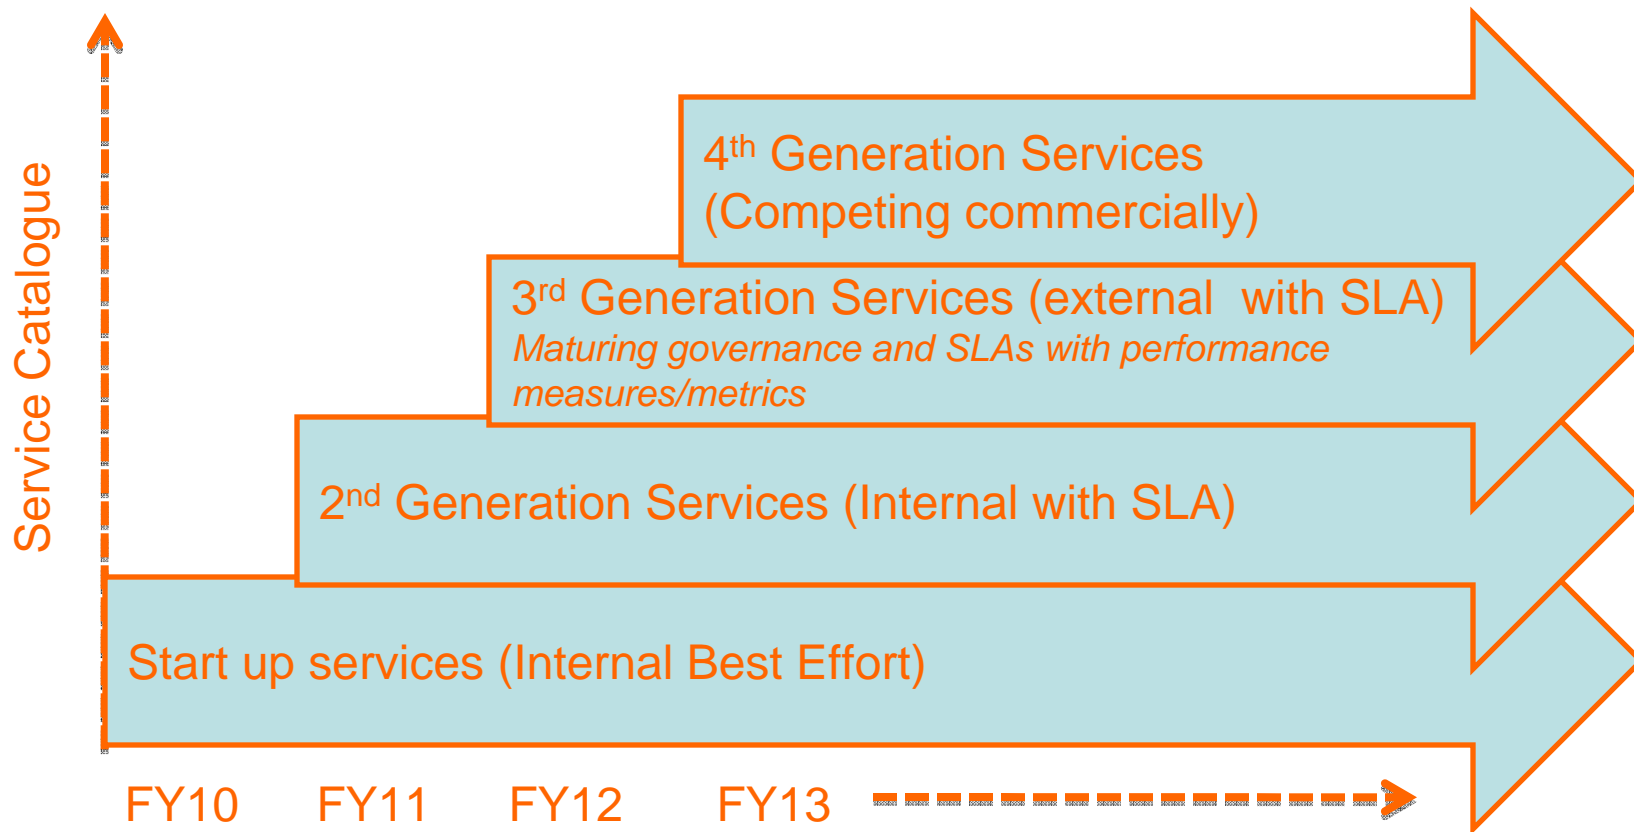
Service Catalogue

4$^{th}$ Generation Services (Competing commercially)

3$^{rd}$ Generation Services (external with SLA)
*Maturing governance and SLAs with performance measures/metrics*

2$^{nd}$ Generation Services (Internal with SLA)

Start up services (Internal Best Effort)

FY10 FY11 FY12 FY13